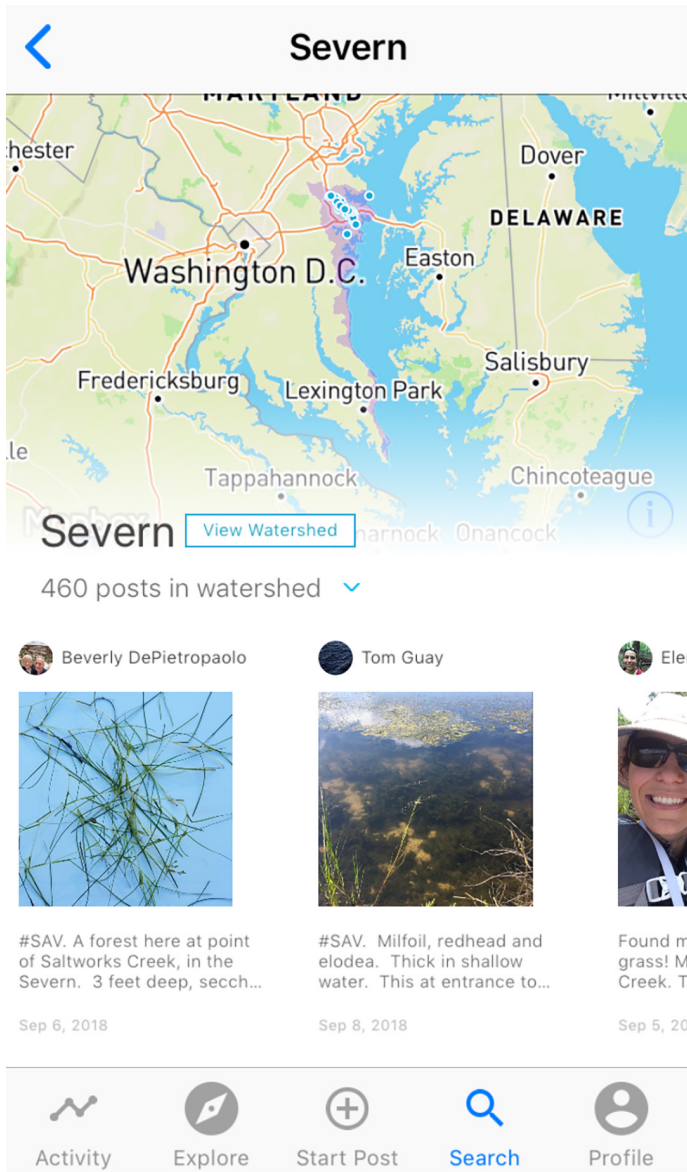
Severn

MARYLAND
chester
Dover
DELAWARE
Washington D.C.
Easton
Salisbury
Fredericksburg
Lexington Park
le
Tappahannock
Chincoteague

Severn View Watershed
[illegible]nock Onancock

460 posts in watershed

Beverly DePietropaolo
#SAV. A forest here at point of Saltworks Creek, in the Severn. 3 feet deep, secch...
Sep 6, 2018

Tom Guay
#SAV. Milfoil, redhead and elodea. Thick in shallow water. This at entrance to...
Sep 8, 2018

Ele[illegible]
Found m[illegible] grass! M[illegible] Creek. T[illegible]
Sep 5, 20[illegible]

Activity
Explore
Start Post
Search
Profile